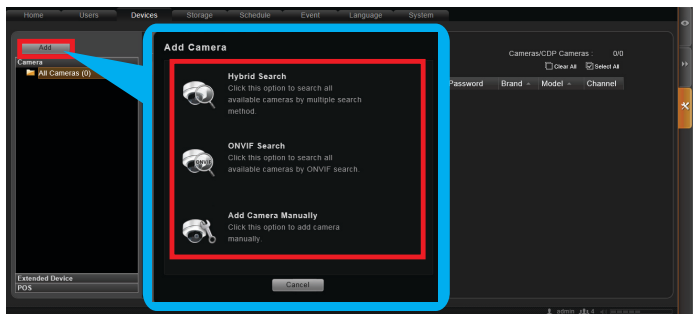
Home Users Devices Storage Schedule Event Language System

Add
Camera
All Cameras (0)

Cameras/CDP Cameras : 0/0
Clear All Select All
Password Brand Model Channel

Add Camera

Hybrid Search
Click this option to search all available cameras by multiple search method.

ONVIF
ONVIF Search
Click this option to search all available cameras by ONVIF search.

Add Camera Manually
Click this option to add camera manually.

Cancel

Extended Device
POS

admin 4